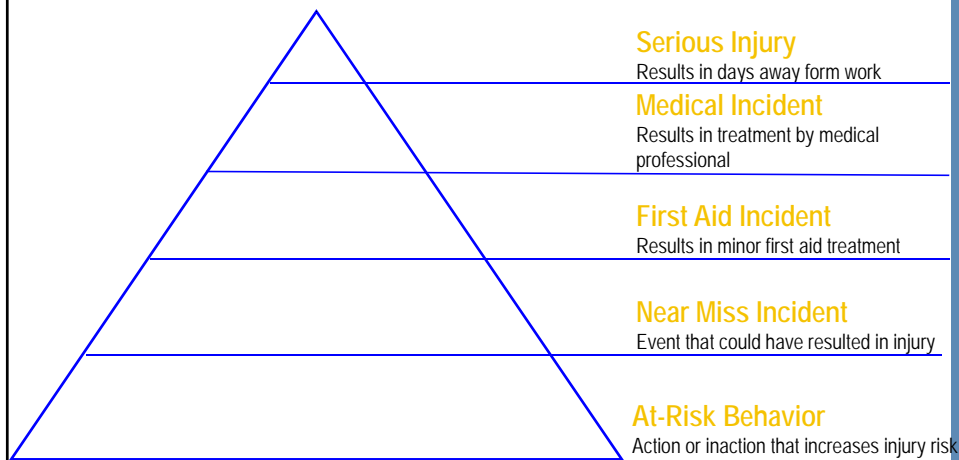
Serious Injury
Results in days away form work

Medical Incident
Results in treatment by medical professional

First Aid Incident
Results in minor first aid treatment

Near Miss Incident
Event that could have resulted in injury

At-Risk Behavior
Action or inaction that increases injury risk